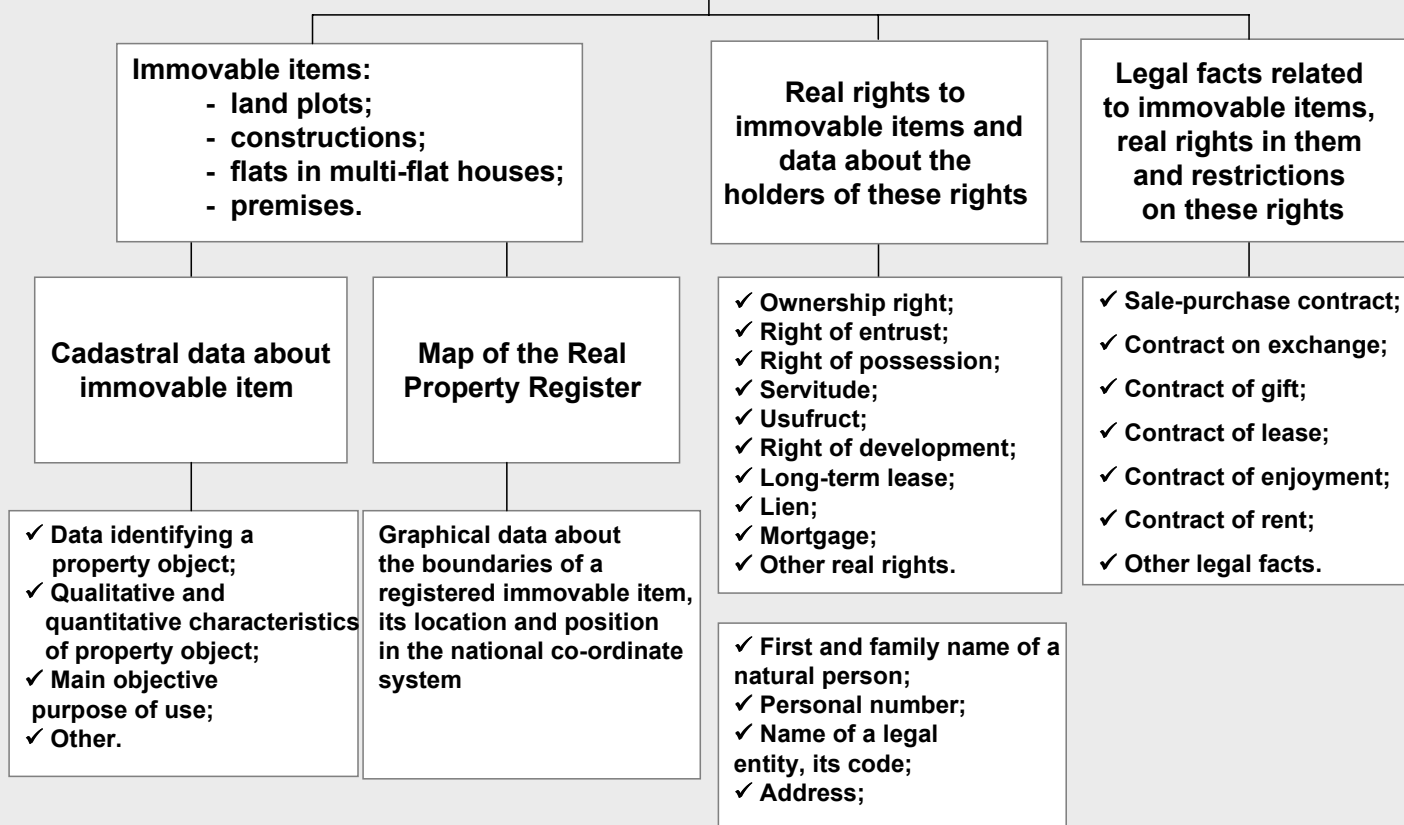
Immovable items:
- land plots;
- constructions;
- flats in multi-flat houses;
- premises.

Real rights to immovable items and data about the holders of these rights

Legal facts related to immovable items, real rights in them and restrictions on these rights

Cadastral data about immovable item

Map of the Real Property Register

✓ Ownership right;
✓ Right of entrust;
✓ Right of possession;
✓ Servitude;
✓ Usufruct;
✓ Right of development;
✓ Long-term lease;
✓ Lien;
✓ Mortgage;
✓ Other real rights.

✓ Sale-purchase contract;
✓ Contract on exchange;
✓ Contract of gift;
✓ Contract of lease;
✓ Contract of enjoyment;
✓ Contract of rent;
✓ Other legal facts.

✓ Data identifying a property object;
✓ Qualitative and quantitative characteristics of property object;
✓ Main objective purpose of use;
✓ Other.

Graphical data about the boundaries of a registered immovable item, its location and position in the national co-ordinate system

✓ First and family name of a natural person;
✓ Personal number;
✓ Name of a legal entity, its code;
✓ Address;